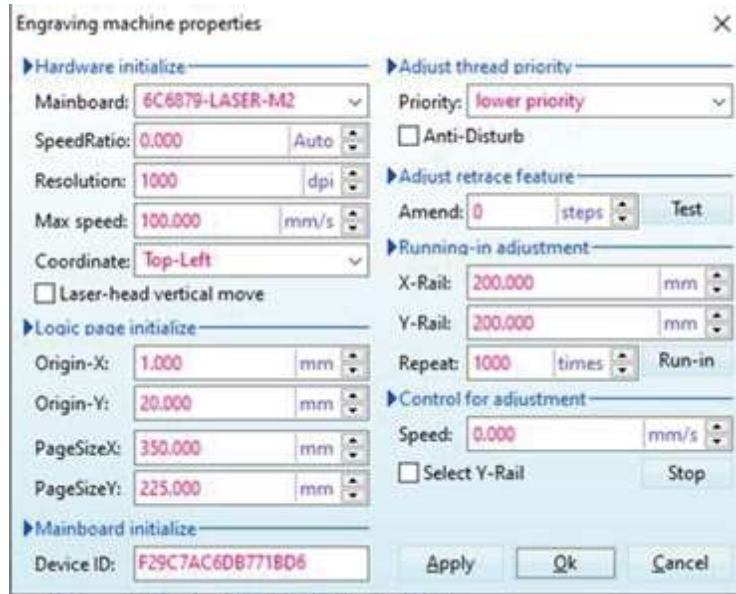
Engraving machine properties ×

Hardware initialize
Mainboard: 6C6879-LASER-M2
SpeedRatio: 0.000 Auto
Resolution: 1000 dpi
Max speed: 100.000 mm/s
Coordinate: Top-Left
Laser-head vertical move

Logic page initialize
Origin-X: 1.000 mm
Origin-Y: 20.000 mm
PageSizeX: 350.000 mm
PageSizeY: 225.000 mm

Mainboard initialize
Device ID: F29C7AC6DB771BD6

Adjust thread priority
Priority: lower priority
Anti-Disturb

Adjust retrace feature
Amend: 0 steps Test

Running-in adjustment
X-Rail: 200.000 mm
Y-Rail: 200.000 mm
Repeat: 1000 times Run-in

Control for adjustment
Speed: 0.000 mm/s
Select Y-Rail Stop

Apply Ok Cancel